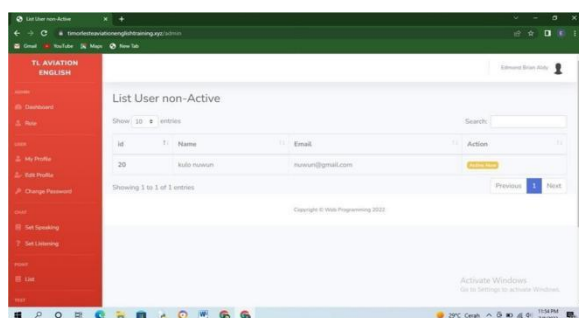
List User non-Active
+
timorlestaviationenglishtraining.xyz/admin
Gmail YouTube Maps New Tab

TL AVIATION ENGLISH
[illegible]
Dashboard
Role
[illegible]
My Profile
Edit Profile
Change Password
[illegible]
Set Speaking
Set Listening
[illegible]
List
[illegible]

Edmund Brian Aldo

List User non-Active

Show 10 entries

Search:

| id | Name | Email | Action |
|---|---|---|---|
| 20 | kulo nuwun | nuwun@gmail.com | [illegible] |

Showing 1 to 1 of 1 entries

Previous 1 Next

Copyright © Web Programming 2022

Activate Windows
Go to Settings to activate Windows.

29°C Cerah
11:54 PM